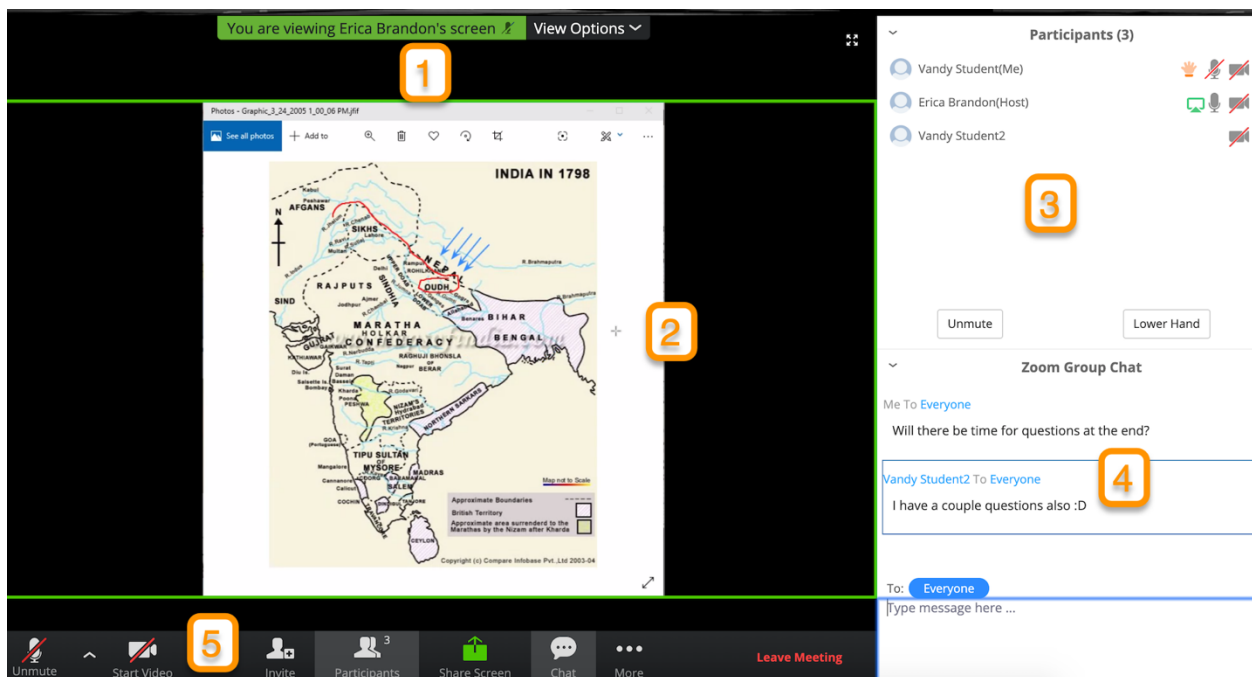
You are viewing Erica Brandon's screen View Options

1

Photos - Graphic_3_24_2005 1_00_06 PM.jfif

See all photos + Add to

INDIA IN 1798

Kabul
Peshawar
AFGANS
SIKHS
Lahore
N
NEPAL
Delhi
RAJPUTS
OUDH
SINDIA
Jodhpur
Ajmer
SIND
BIHAR
Benares
BENGAL
MARATHA
HOLKAR
CONFEDERACY
GUJRAT
KATHIAWAR
RAGHUJI BHONSLA
OF BERAR
Surat
Daman
Bombay
Poona
PESHWA
NIZAM'S TERRITORIES
NORTHERN SARKARS
Goa
TIPU SULTAN OF MYSORE
MADRAS
Mangalore
Cannanore
Calicut
COCHIN
CEYLON

Map not to Scale

Approximate Boundaries
British Territory
Approximate area surrendered to the Marathas by the Nizam after Kharda

Copyright (c) Compare Infobase Pvt. Ltd 2003-04

2

Participants (3)

Vandy Student(Me)
Erica Brandon(Host)
Vandy Student2

3

Unmute
Lower Hand

Zoom Group Chat

Me To Everyone
Will there be time for questions at the end?

Vandy Student2 To Everyone
I have a couple questions also :D

4

To: Everyone
Type message here ...

Unmute
Start Video
5
Invite
Participants 3
Share Screen
Chat
More
Leave Meeting